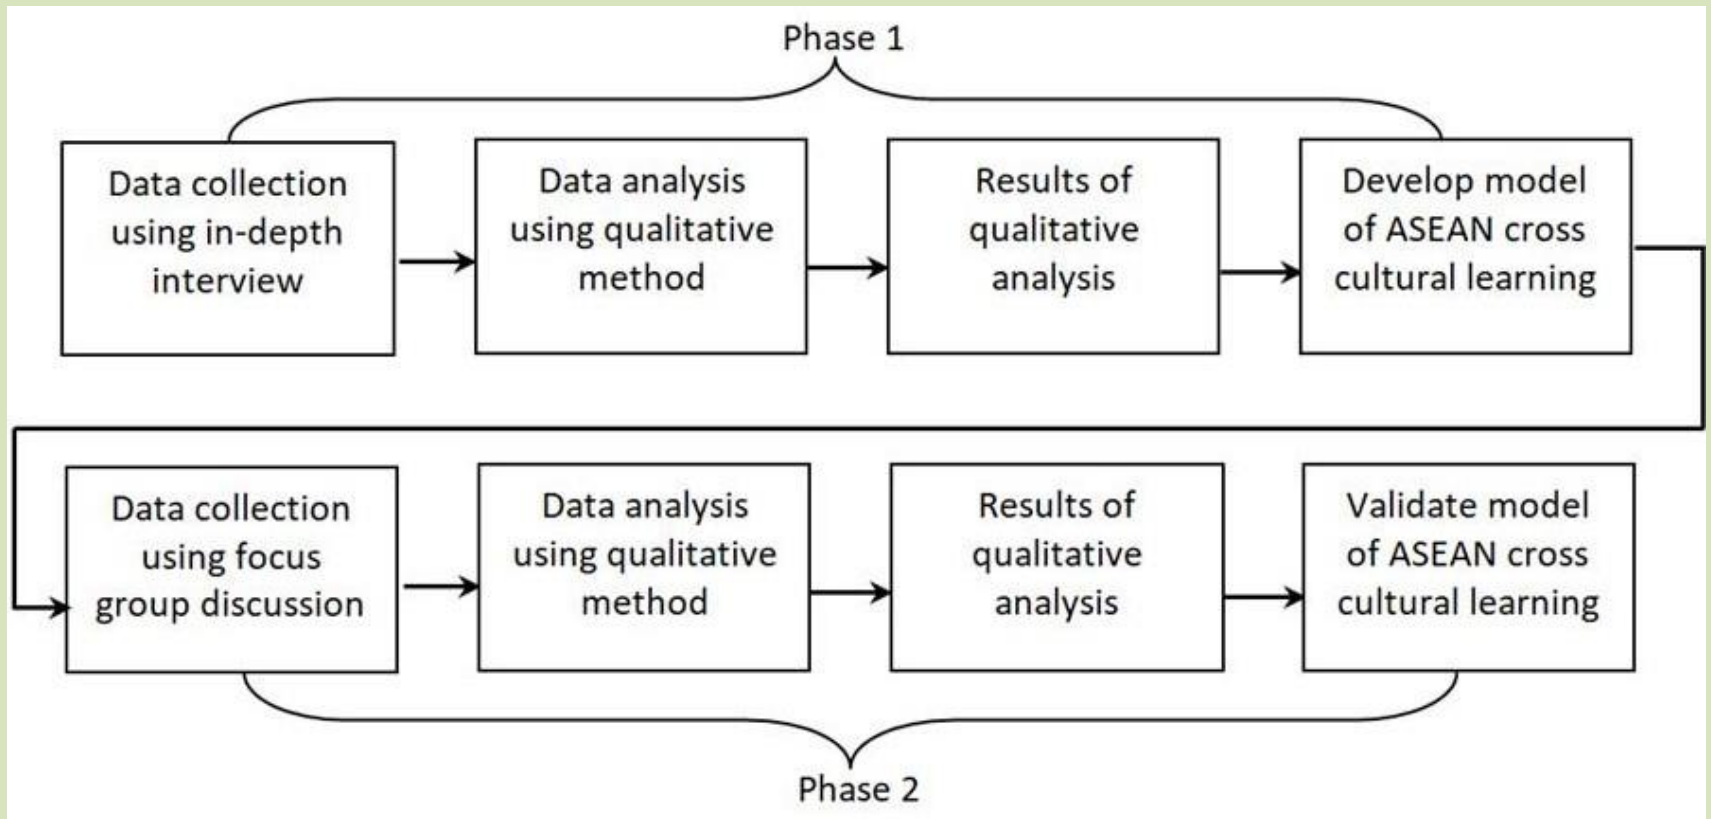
Phase 1

Data collection using in-depth interview

Data analysis using qualitative method

Results of qualitative analysis

Develop model of ASEAN cross cultural learning

Data collection using focus group discussion

Data analysis using qualitative method

Results of qualitative analysis

Validate model of ASEAN cross cultural learning

Phase 2